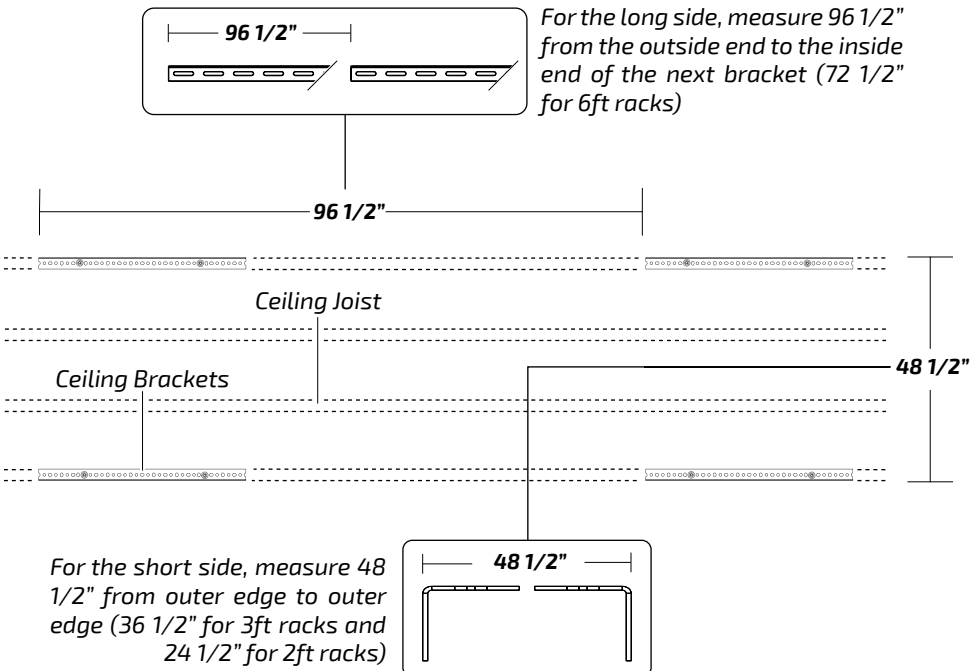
96 1/2"

For the long side, measure 96 1/2" from the outside end to the inside end of the next bracket (72 1/2" for 6ft racks)

96 1/2"

Ceiling Joist

48 1/2"

Ceiling Brackets

For the short side, measure 48 1/2" from outer edge to outer edge (36 1/2" for 3ft racks and 24 1/2" for 2ft racks)

48 1/2"